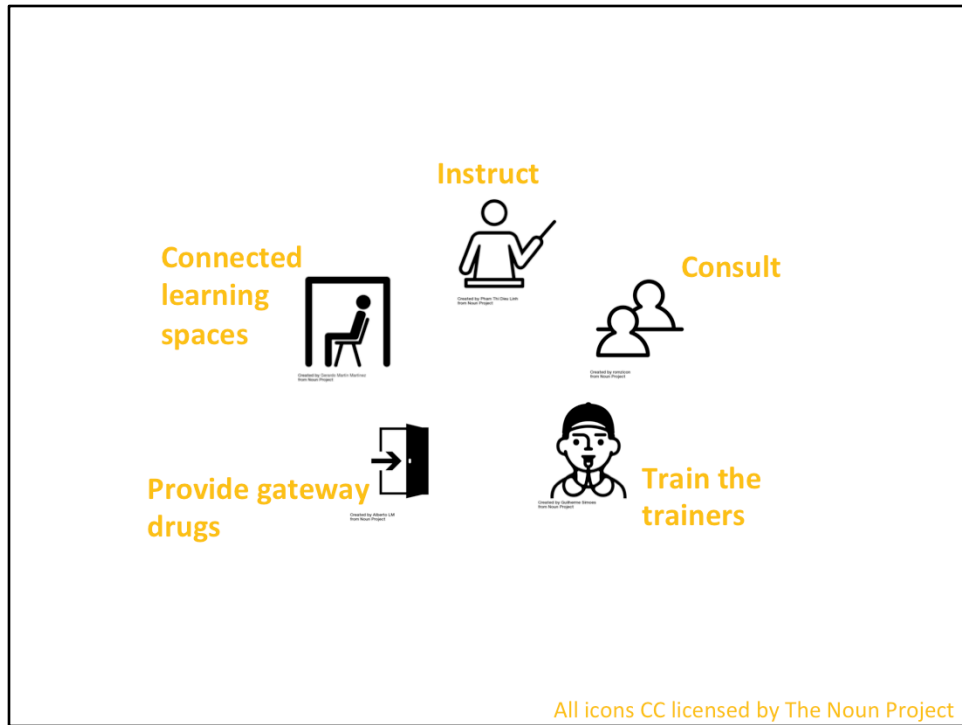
Instruct

Created by Pham Thi Dieu Linh
from Noun Project

Connected learning spaces

Created by Gerardo Martin Martinez
from Noun Project

Consult

Created by corpus delicti
from Noun Project

Provide gateway drugs

Created by Alberto LM
from Noun Project

Created by Guilherme Simoes
from Noun Project

Train the trainers

All icons CC licensed by The Noun Project